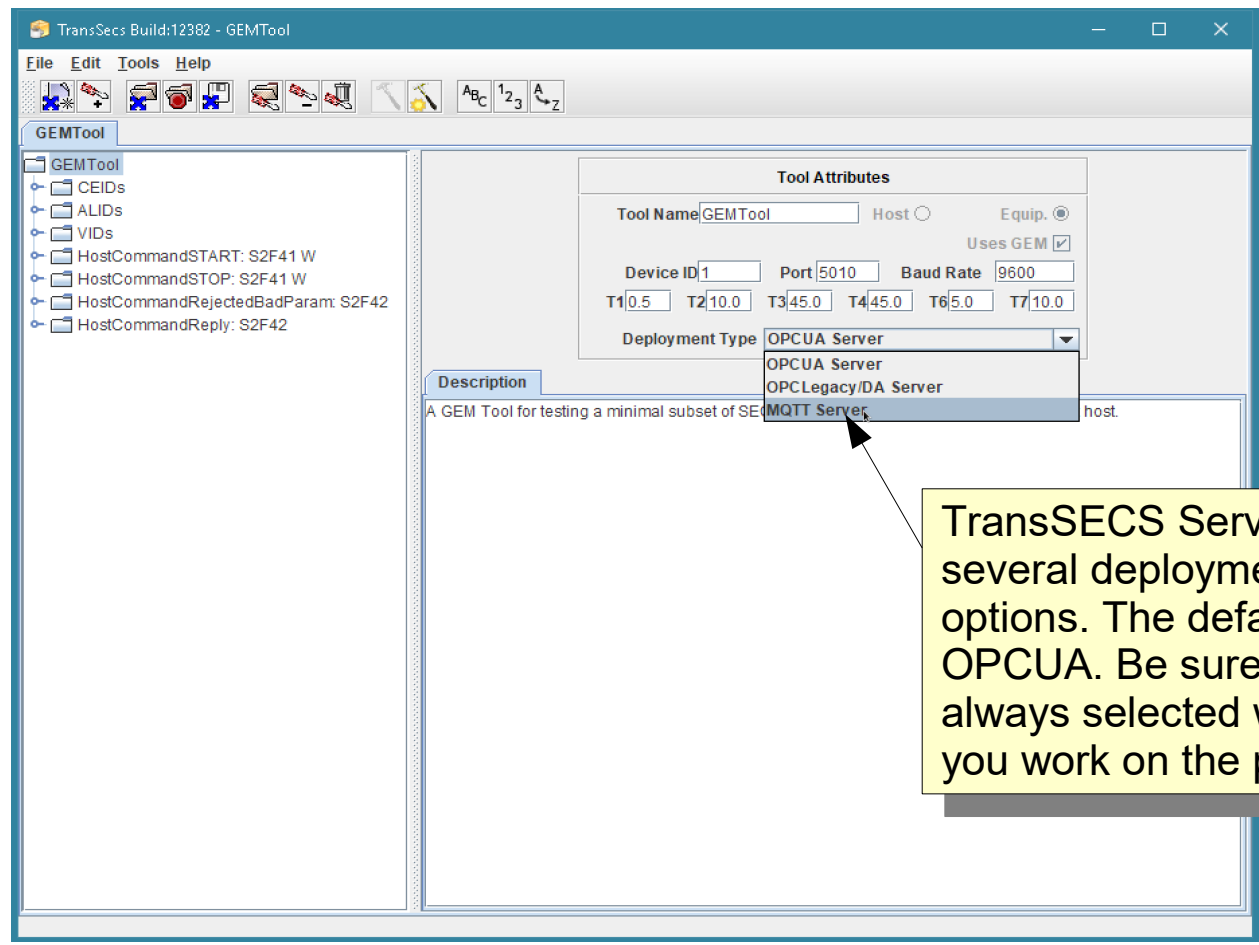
TransSecs Build:12382 - GEMTool

File Edit Tools Help

GEMTool

GEMTool
CEIDs
ALIDs
VIDs
HostCommandSTART: S2F41 W
HostCommandSTOP: S2F41 W
HostCommandRejectedBadParam: S2F42
HostCommandReply: S2F42

Tool Attributes

Tool Name GEMTool Host Equip.

Uses GEM

Device ID 1 Port 5010 Baud Rate 9600

T1 0.5 T2 10.0 T3 45.0 T4 45.0 T6 5.0 T7 10.0

Deployment Type OPCUA Server

OPCUA Server
OPCLegacy/DA Server
MQTT Server

Description

A GEM Tool for testing a minimal subset of SE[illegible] host.

TransSECS Serv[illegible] several deployme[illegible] options. The defa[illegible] OPCUA. Be sure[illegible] always selected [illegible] you work on the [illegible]